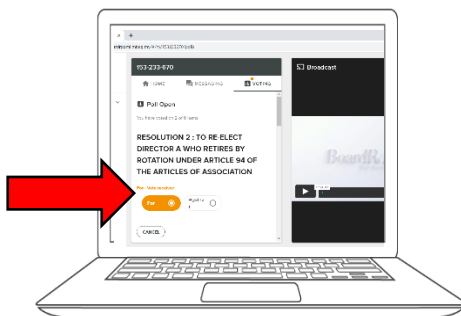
153-233-670

HOME

MESSAGING

VOTING

Poll Open

You have voted on 2 of 8 items

RESOLUTION 2 : TO RE-ELECT DIRECTOR A WHO RETIRES BY ROTATION UNDER ARTICLE 94 OF THE ARTICLES OF ASSOCIATION

For - Vote received

For

Against

CANCEL

Broadcast

BoardR